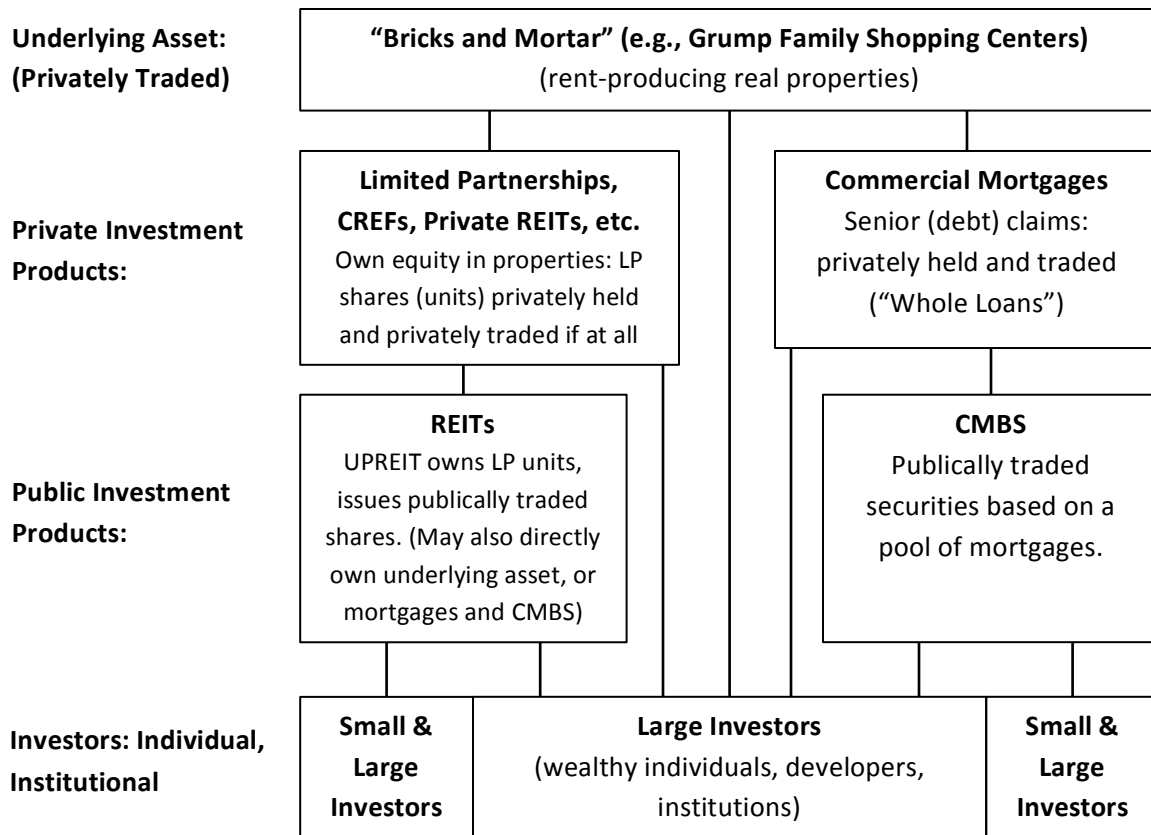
Underlying Asset: (Privately Traded)

"Bricks and Mortar" (e.g., Grump Family Shopping Centers)
(rent-producing real properties)

Private Investment Products:

Limited Partnerships, CREFs, Private REITs, etc.
Own equity in properties: LP shares (units) privately held and privately traded if at all

Commercial Mortgages
Senior (debt) claims: privately held and traded ("Whole Loans")

Public Investment Products:

REITs
UPREIT owns LP units, issues publically traded shares. (May also directly own underlying asset, or mortgages and CMBS)

CMBS
Publically traded securities based on a pool of mortgages.

Investors: Individual, Institutional

Small & Large Investors

Large Investors
(wealthy individuals, developers, institutions)

Small & Large Investors